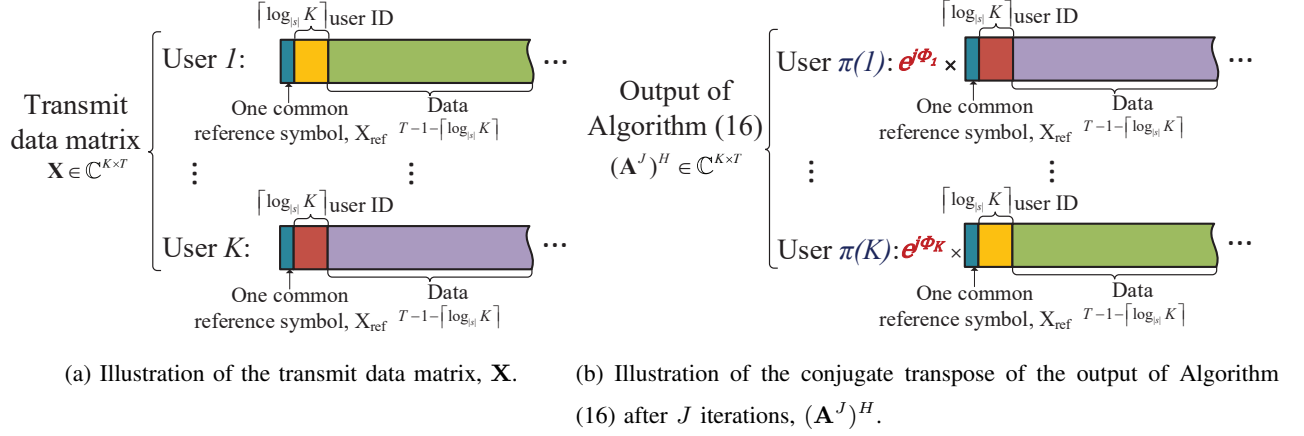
Transmit data matrix $\mathbf{X} \in \mathbb{C}^{K \times T}$

$\lceil \log_{|s|} K \rceil$ user ID

User $1$:

One common reference symbol, $X_{\text{ref}}$

Data

$T-1-\lceil \log_{|s|} K \rceil$

⋮ ⋮

$\lceil \log_{|s|} K \rceil$ user ID

User $K$:

One common reference symbol, $X_{\text{ref}}$

Data

$T-1-\lceil \log_{|s|} K \rceil$

Output of Algorithm (16) $(\mathbf{A}^J)^H \in \mathbb{C}^{K \times T}$

$\lceil \log_{|s|} K \rceil$ user ID

User $\pi(1)$: $e^{j\Phi_1} \times$

One common reference symbol, $X_{\text{ref}}$

Data

$T-1-\lceil \log_{|s|} K \rceil$

⋮ ⋮

$\lceil \log_{|s|} K \rceil$ user ID

User $\pi(K)$: $e^{j\Phi_K} \times$

One common reference symbol, $X_{\text{ref}}$

Data

$T-1-\lceil \log_{|s|} K \rceil$

(a) Illustration of the transmit data matrix, $\mathbf{X}$.

(b) Illustration of the conjugate transpose of the output of Algorithm (16) after $J$ iterations, $(\mathbf{A}^J)^H$.